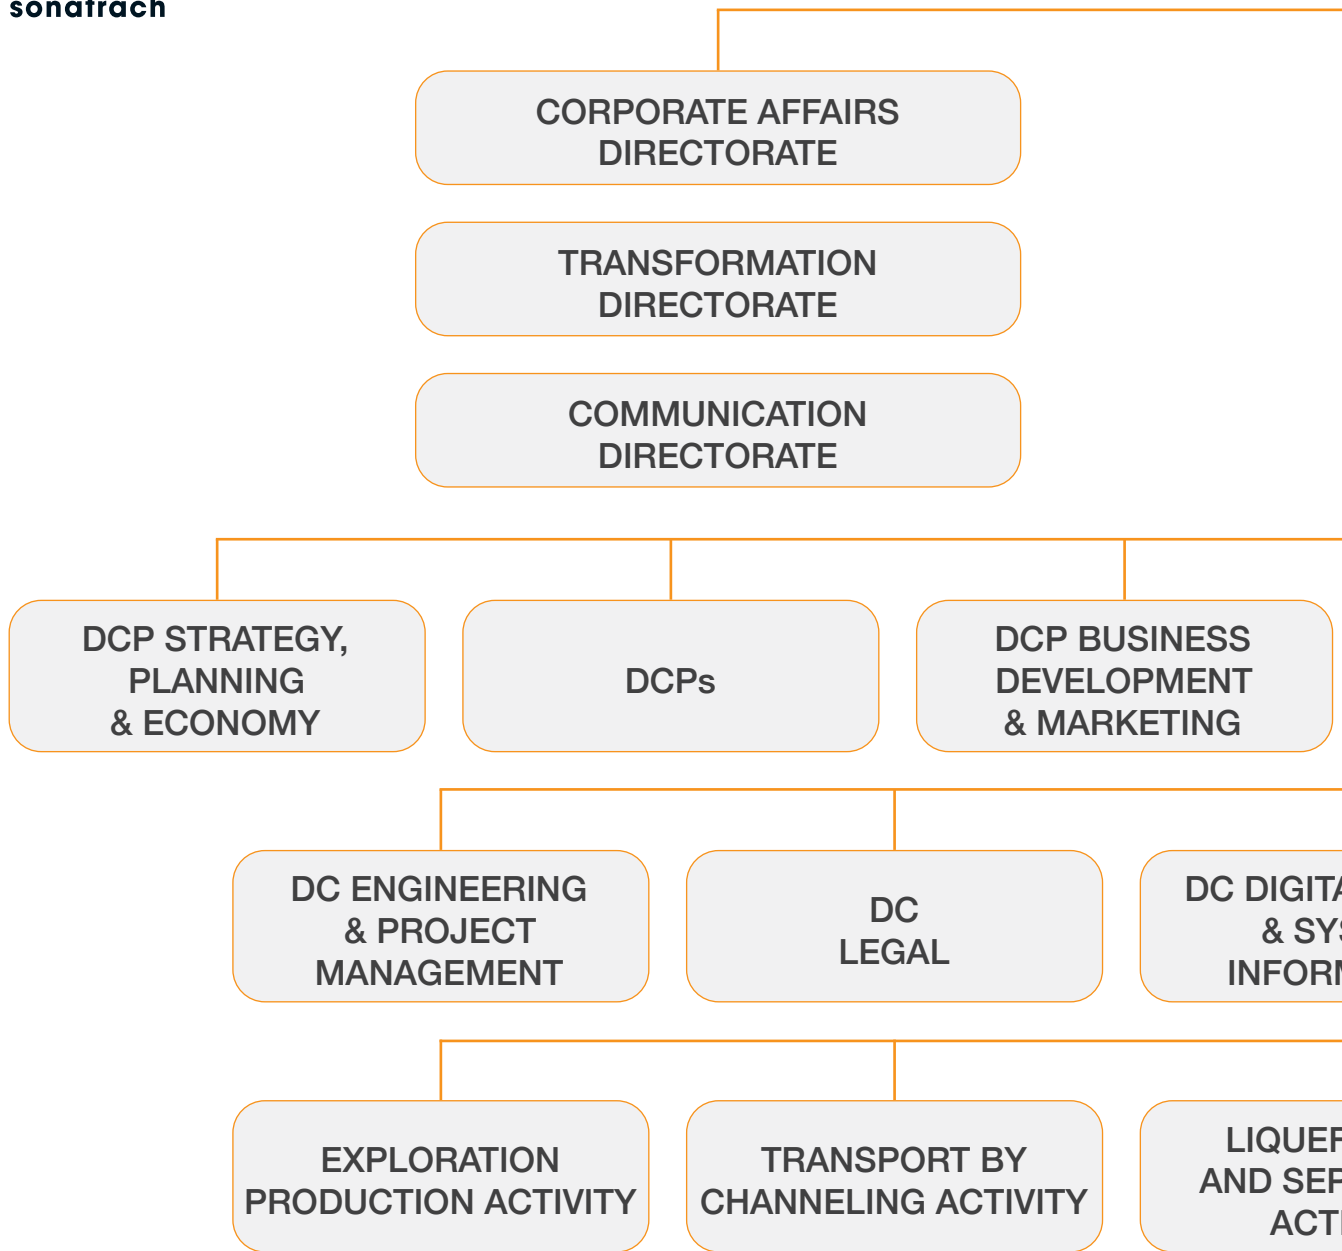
sonatrach

CORPORATE AFFAIRS DIRECTORATE

TRANSFORMATION DIRECTORATE

COMMUNICATION DIRECTORATE

DCP STRATEGY, PLANNING & ECONOMY

DCPs

DCP BUSINESS DEVELOPMENT & MARKETING

DC ENGINEERING & PROJECT MANAGEMENT

DC LEGAL

DC DIGITA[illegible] & SYS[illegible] INFORM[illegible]

EXPLORATION PRODUCTION ACTIVITY

TRANSPORT BY CHANNELING ACTIVITY

LIQUEF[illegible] AND SEP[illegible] ACTI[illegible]